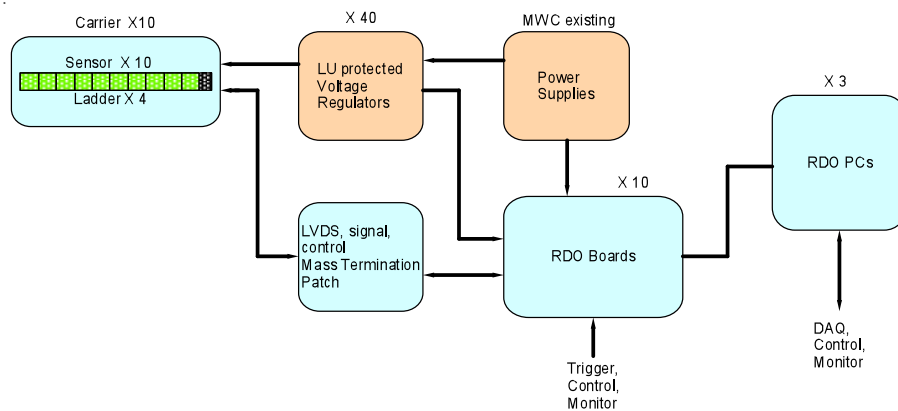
Carrier X10

Sensor X 10

Ladder X 4

X 40

LU protected Voltage Regulators

MWC existing

Power Supplies

X 3

RDO PCs

X 10

RDO Boards

LVDS, signal, control Mass Termination Patch

DAQ, Control, Monitor

Trigger, Control, Monitor